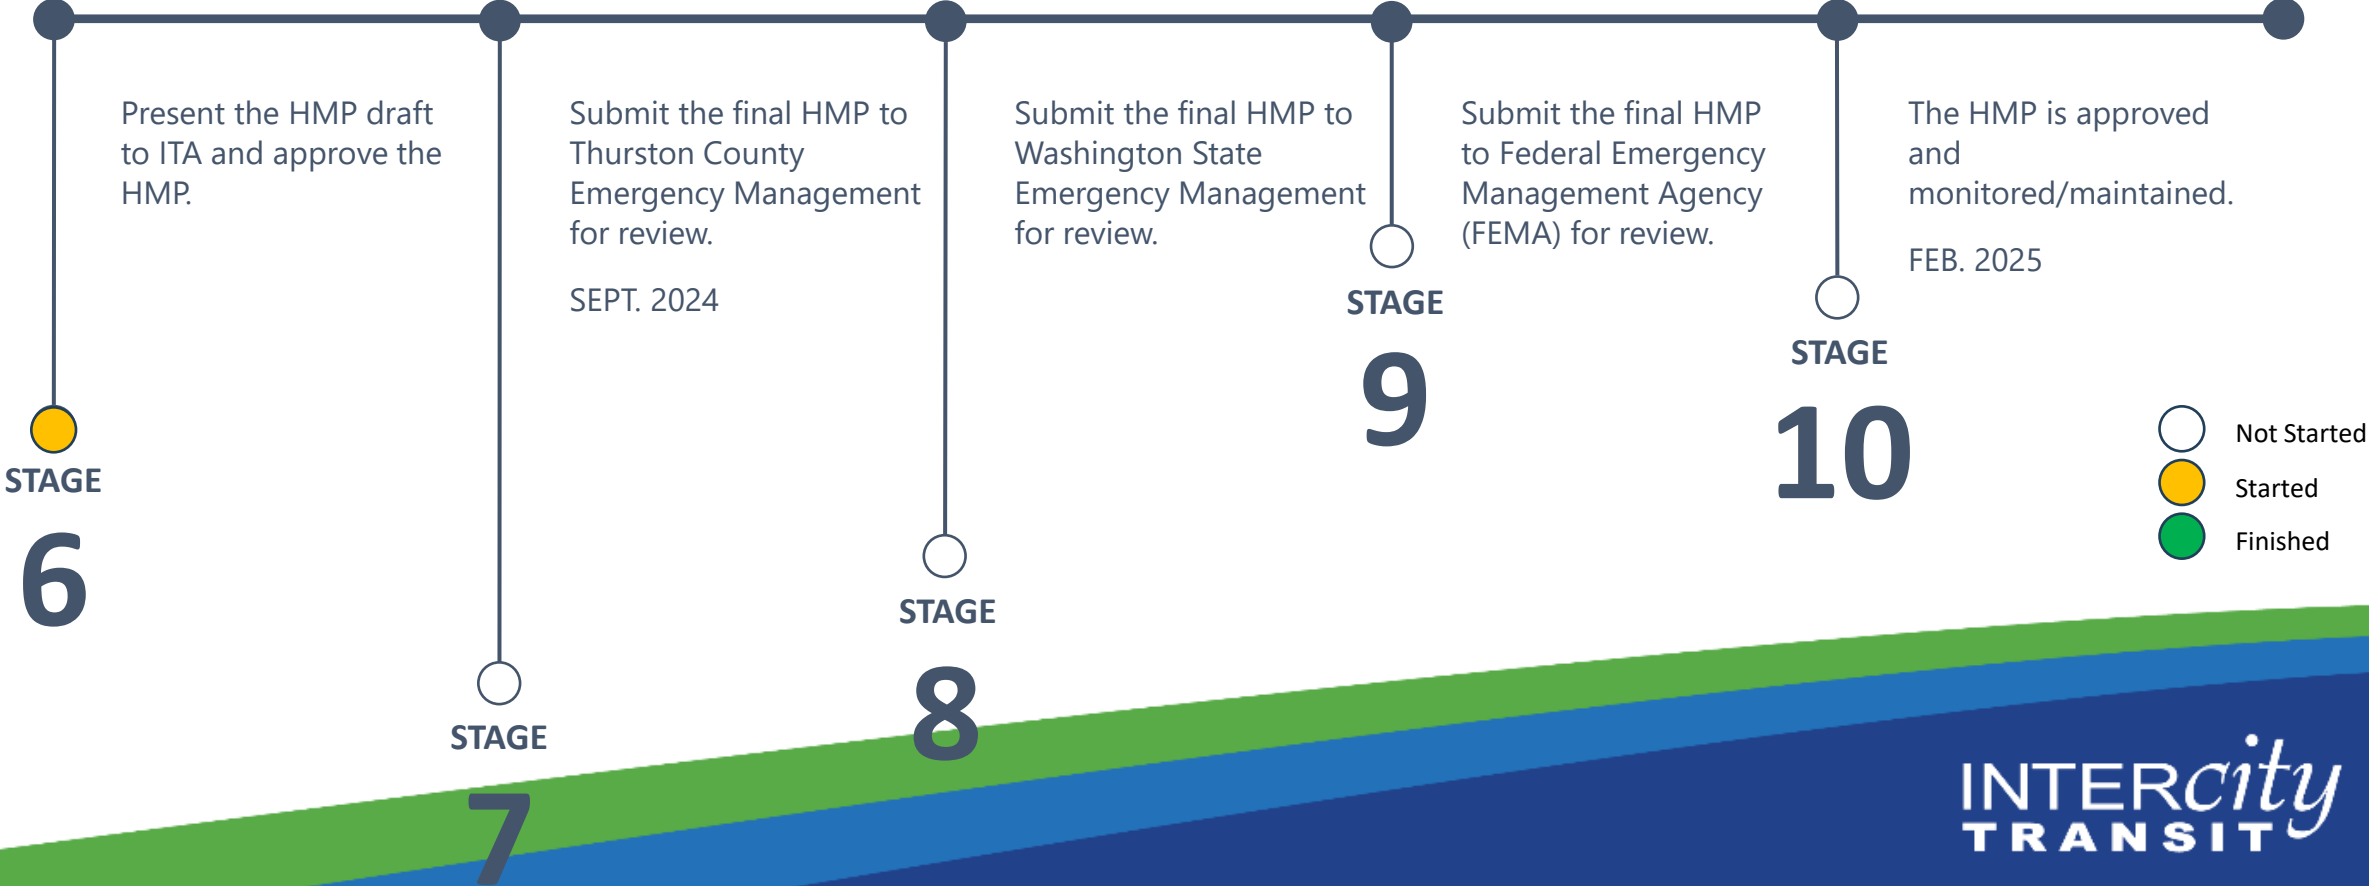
Present the HMP draft to ITA and approve the HMP.

Submit the final HMP to Thurston County Emergency Management for review.

SEPT. 2024

Submit the final HMP to Washington State Emergency Management for review.

Submit the final HMP to Federal Emergency Management Agency (FEMA) for review.

The HMP is approved and monitored/maintained.

FEB. 2025

STAGE 6

STAGE 7

STAGE 8

STAGE 9

STAGE 10

Not Started
Started
Finished

INTERcity TRANSIT